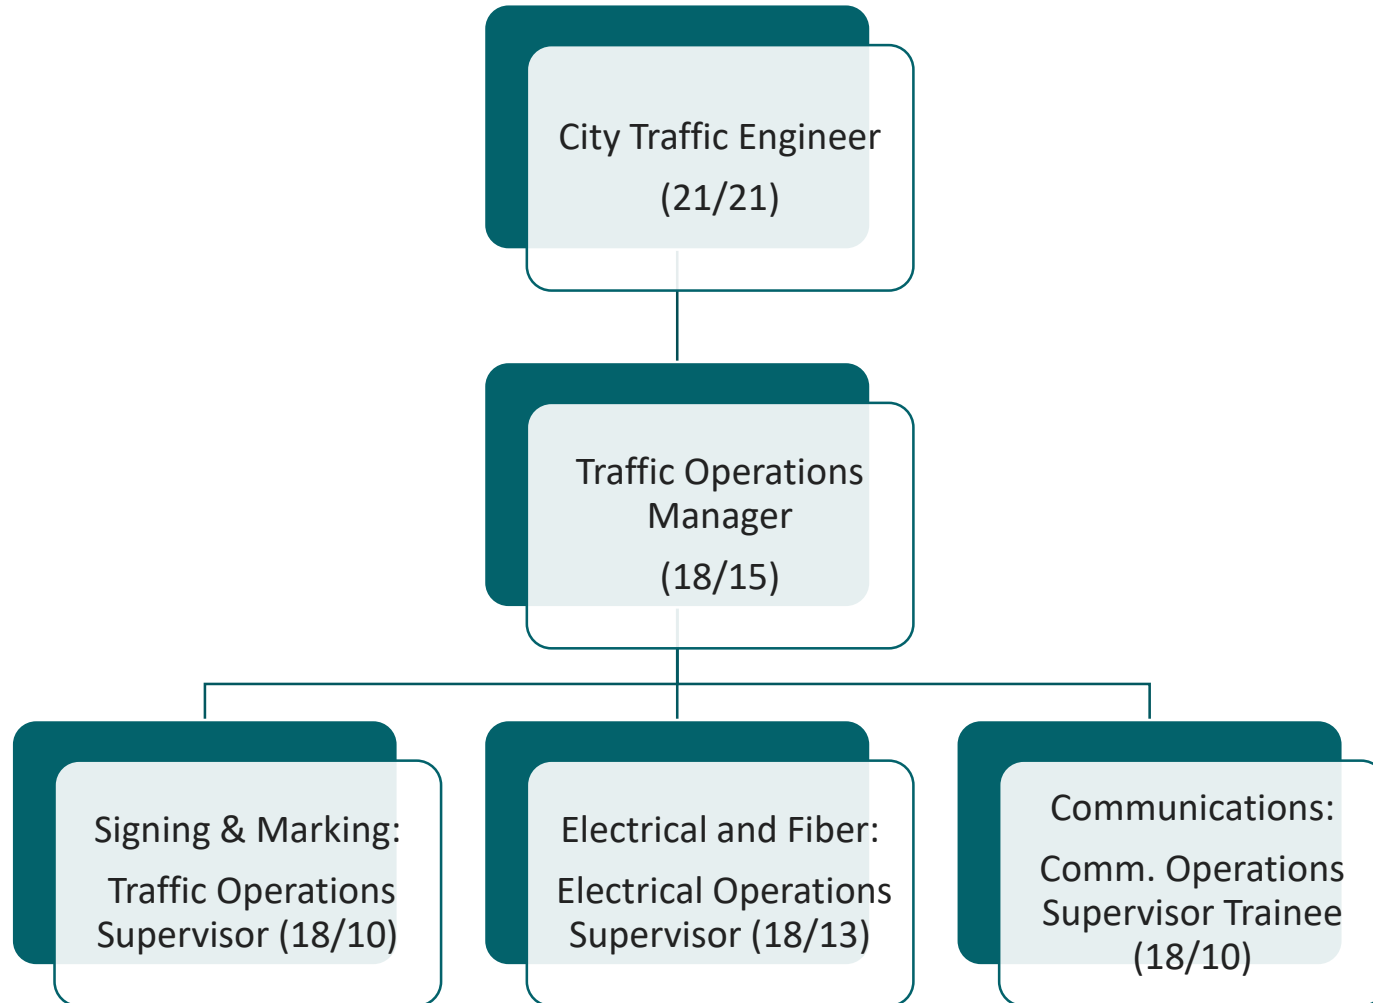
City Traffic Engineer
(21/21)

Traffic Operations Manager
(18/15)

Signing & Marking:
Traffic Operations Supervisor (18/10)

Electrical and Fiber:
Electrical Operations Supervisor (18/13)

Communications:
Comm. Operations Supervisor Trainee (18/10)